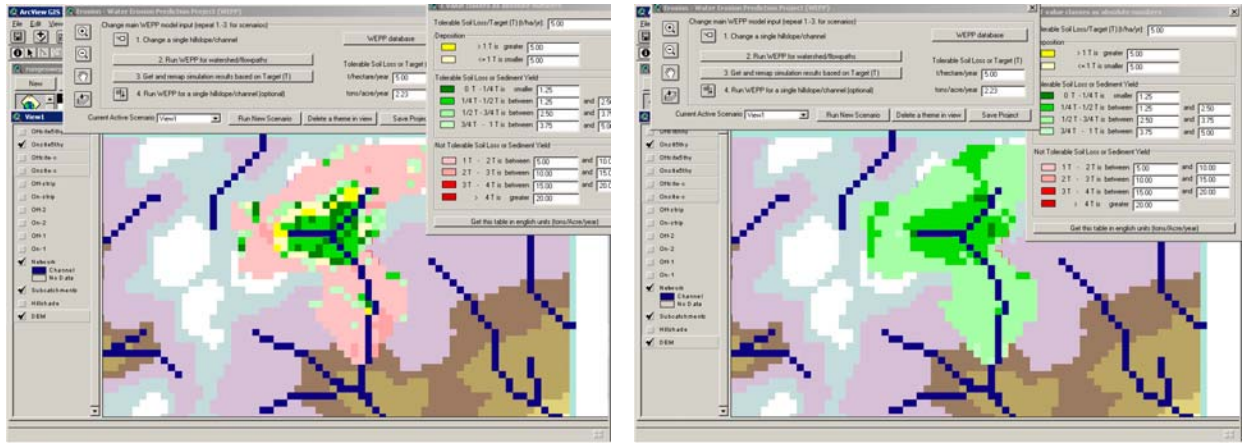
ArcView GIS
File Edit View
Erosion - Water Erosion Prediction Project (WEPP)
Change main WEPP model input (repeat 1 -3. for scenarios)
1. Change a single hillslope/channel
WEPP database
2. Run WEPP for watershed/flowpaths
Tolerable Soil Loss or Target (T)
3. Get and remap simulation results based on Target (T)
t/hectare/year 5.00
4. Run WEPP for a single hillslope/channel (optional)
tons/acre/year 2.23
Current Active Scenario View1
Run New Scenario
Delete a theme in view
Save Project
New
View1
Ons8x8thy
Offsite-n
Onsite-n
Off-strip
On-strip
Off-2
On-2
Off-1
On-1
Network
Channel
No Data
Subcatchments
Hillshade
DEM
Tolerable Soil Loss/Target (T) (t/ha/yr) 5.00
Deposition
> 1 T is greater 5.00
<= 1 T is smaller 5.00
Tolerable Soil Loss or Sediment Yield
0 T - 1/4 T is smaller 1.25
1/4 T - 1/2 T is between 1.25 and 2.50
1/2 T - 3/4 T is between 2.50 and 3.75
3/4 T - 1 T is between 3.75 and 5.00
Not Tolerable Soil Loss or Sediment Yield
1 T - 2 T is between 5.00 and 10.00
2 T - 3 T is between 10.00 and 15.00
3 T - 4 T is between 15.00 and 20.00
> 4 T is greater 20.00
Get this table in english units (tons/Acre/year)

Erosion - Water Erosion Prediction Project (WEPP)
Change main WEPP model input (repeat 1 -3. for scenarios)
1. Change a single hillslope/channel
WEPP database
2. Run WEPP for watershed/flowpaths
Tolerable Soil Loss or Target (T)
3. Get and remap simulation results based on Target (T)
t/hectare/year 5.00
4. Run WEPP for a single hillslope/channel (optional)
tons/acre/year 2.23
Current Active Scenario View1
Run New Scenario
Delete a theme in view
Save Project
value classes as absolute numbers
Tolerable Soil Loss/Target (T) (t/ha/yr) 5.00
Deposition
> 1 T is greater 5.00
<= 1 T is smaller 5.00
Tolerable Soil Loss or Sediment Yield
0 T - 1/4 T is smaller 1.25
1/4 T - 1/2 T is between 1.25 and 2.50
1/2 T - 3/4 T is between 2.50 and 3.75
3/4 T - 1 T is between 3.75 and 5.00
Not Tolerable Soil Loss or Sediment Yield
1 T - 2 T is between 5.00 and 10.00
2 T - 3 T is between 10.00 and 15.00
3 T - 4 T is between 15.00 and 20.00
> 4 T is greater 20.00
Get this table in english units (tons/Acre/year)
Offsite-n
Ons8x8thy
Ons8x8thy
Onsite-n
Off-strip
On-strip
Off-2
On-2
Off-1
On-1
Network
Channel
No Data
Subcatchments
Hillshade
DEM